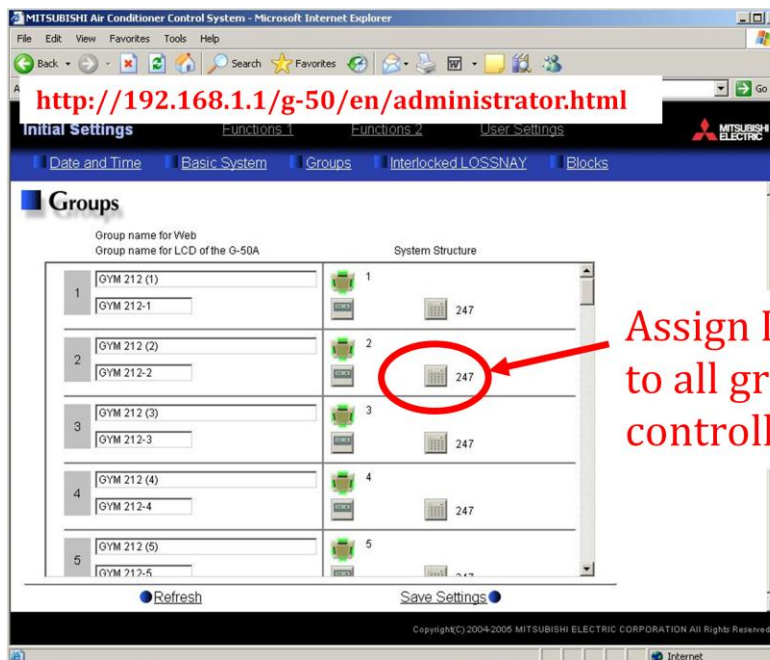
MITSUBISHI Air Conditioner Control System - Microsoft Internet Explorer

File Edit View Favorites Tools Help

Back Search Favorites

Go

http://192.168.1.1/g-50/en/administrator.html

Initial Settings Functions 1 Functions 2 User Settings

MITSUBISHI ELECTRIC

Date and Time Basic System Groups Interlocked LOSSNAY Blocks

Groups

Group name for Web
Group name for LCD of the G-50A

System Structure

| | | |
|---|---|---|
| 1 | GYM 212 (1) GYM 212-1 | 1 247 |
| 2 | GYM 212 (2) GYM 212-2 | 2 247 |
| 3 | GYM 212 (3) GYM 212-3 | 3 247 |
| 4 | GYM 212 (4) GYM 212-4 | 4 247 |
| 5 | GYM 212 (5) GYM 212-5 | 5 247 |

Assign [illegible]
to all gr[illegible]
controll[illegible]

Refresh Save Settings

Copyright(C) 2004-2005 MITSUBISHI ELECTRIC CORPORATION All Rights Reserved

Internet